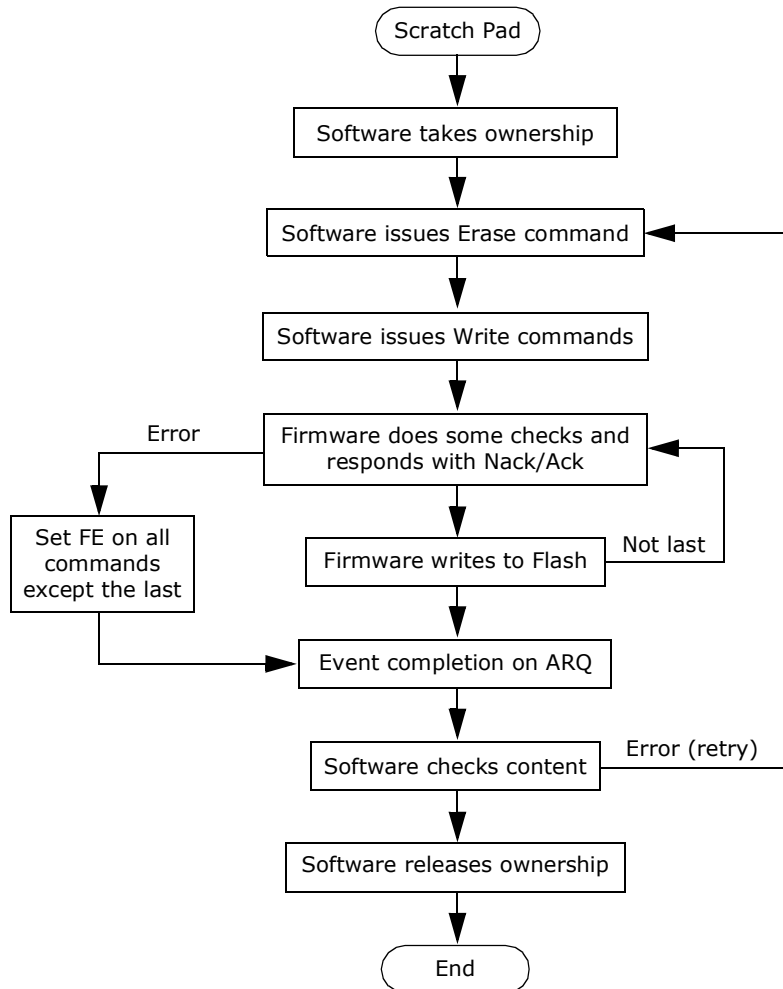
Scratch Pad

Software takes ownership

Software issues Erase command

Software issues Write commands

Error

Firmware does some checks and responds with Nack/Ack

Set FE on all commands except the last

Firmware writes to Flash

Not last

Event completion on ARQ

Software checks content

Error (retry)

Software releases ownership

End